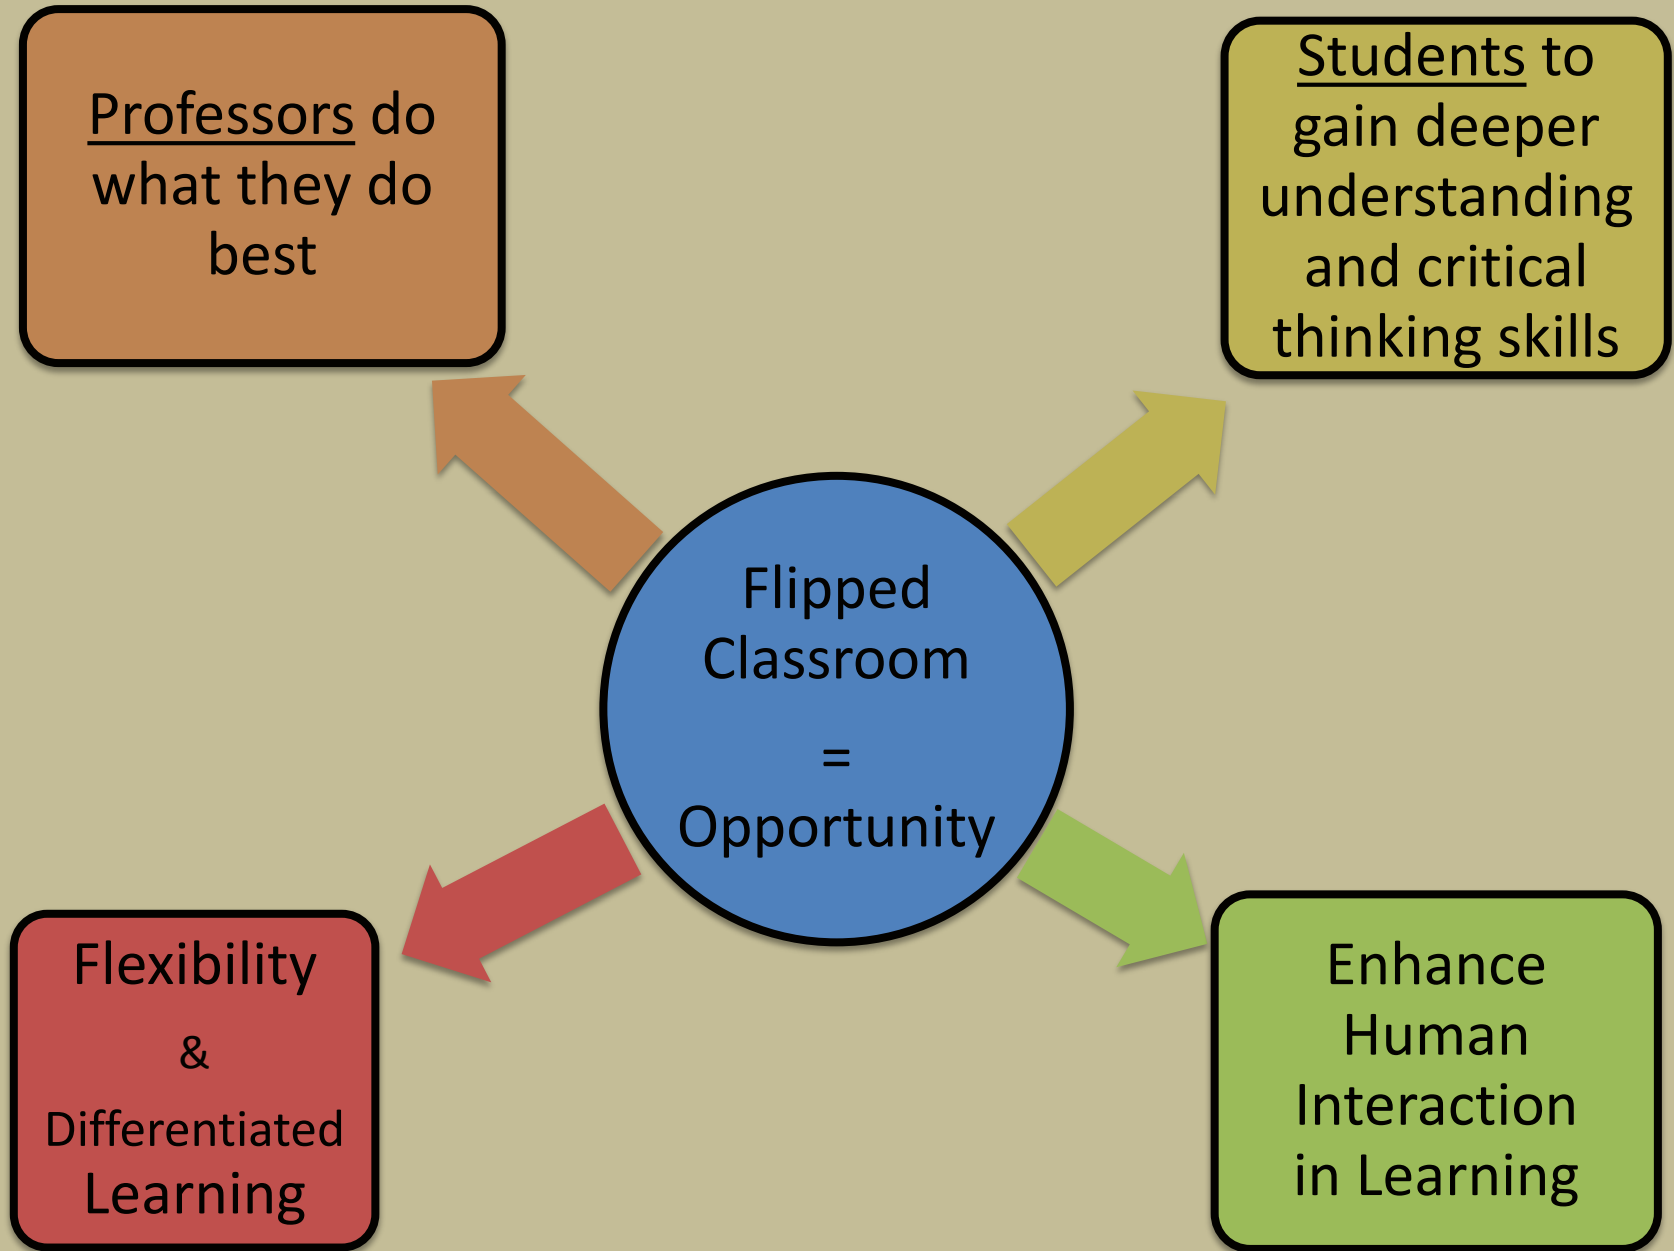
Professors do what they do best

Students to gain deeper understanding and critical thinking skills

Flipped Classroom

=

Opportunity

Flexibility

&

Differentiated Learning

Enhance Human Interaction in Learning